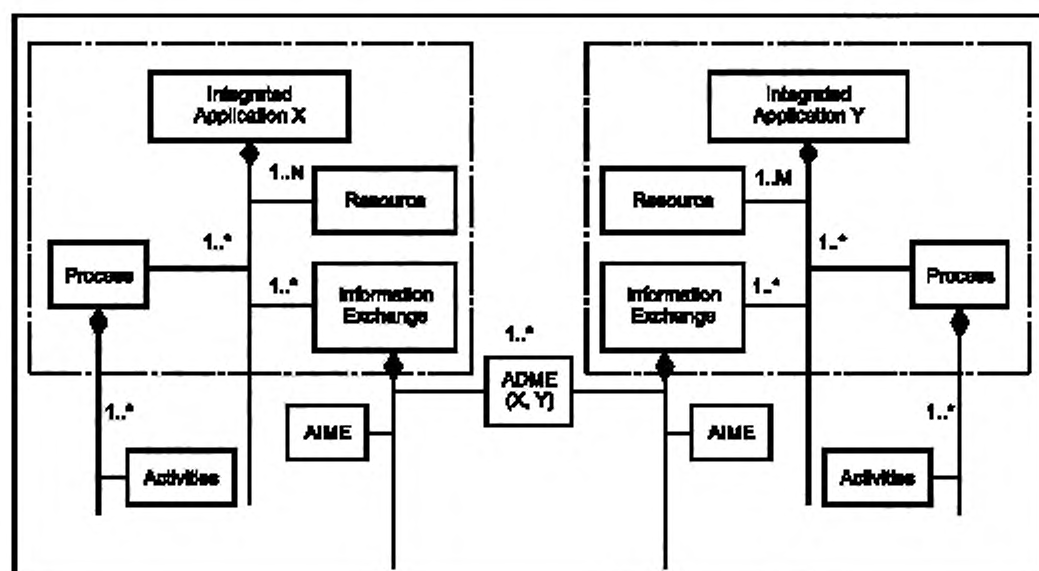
Integrated Application X

1..N

Resource

1..*

Process

1..*

Information Exchange

1..*

Activities

AIME

1..*

ADME (X, Y)

Integrated Application Y

1..M

Resource

1..*

Information Exchange

1..*

Process

AIME

1..*

Activities